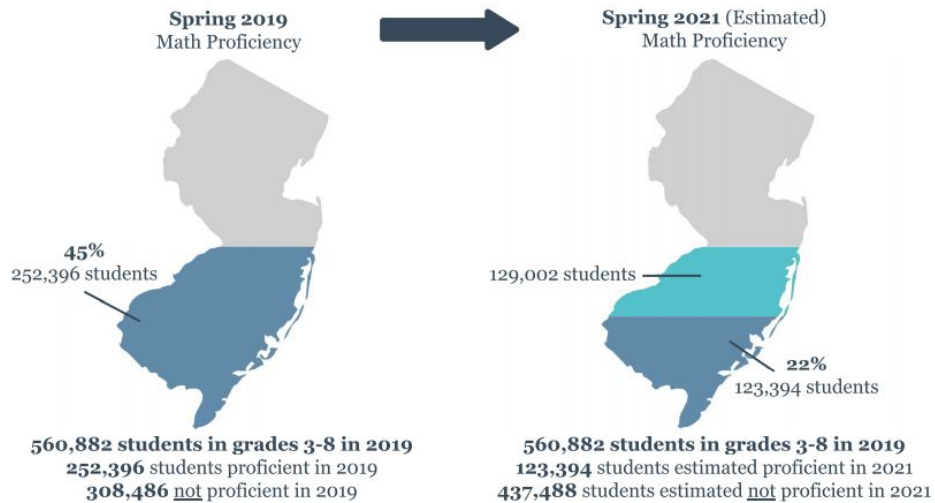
Spring 2019
Math Proficiency

45%
252,396 students

560,882 students in grades 3-8 in 2019
252,396 students proficient in 2019
308,486 not proficient in 2019

Spring 2021 (Estimated)
Math Proficiency

129,002 students

22%
123,394 students

560,882 students in grades 3-8 in 2019
123,394 students estimated proficient in 2021
437,488 students estimated not proficient in 2021